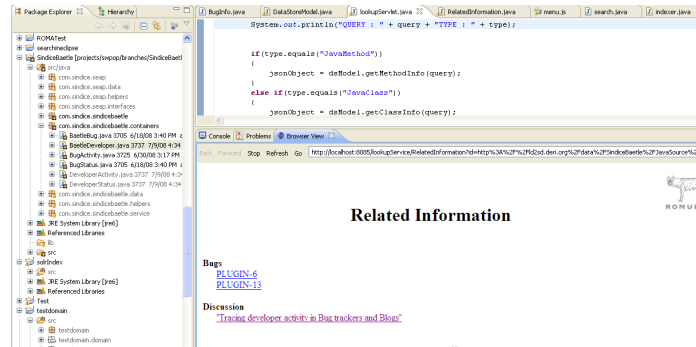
Package Explorer
Hierarchy
ROMATest
searchineclipse
SindiceBaetle [projects/swpop/branches/SindiceBaetl
src/java
com.sindice.seap
com.sindice.seap.data
com.sindice.seap.helpers
com.sindice.seap.interfaces
com.sindice.sindicebaetle
com.sindice.sindicebaetle.containers
BaetleBug.java 3705 6/18/08 3:40 PM
BaetleDeveloper.java 3737 7/9/08 4:34
BugActivity.java 3725 6/30/08 3:17 PM
BugStatus.java 3705 6/18/08 3:40 PM
DeveloperActivity.java 3737 7/9/08 4:34
DeveloperStatus.java 3737 7/9/08 4:34
com.sindice.sindicebaetle.data
com.sindice.sindicebaetle.helpers
com.sindice.sindicebaetle.service
JRE System Library [jre6]
Referenced Libraries
lib
src
solrIndex
src
JRE System Library [jre6]
Referenced Libraries
Test
testdomain
src
testdomain
testdomain.domain

BugInfo.java
DataStoreModel.java
lookupServlet.java
RelatedInformation.java
menu.js
search.java
indexer.java

System.out.println("QUERY : " + query + "TYPE : " + type);

if(type.equals("JavaMethod"))
{
jsonObject = dsModel.getMethodInfo(query);
}
else if(type.equals("JavaClass"))
{
jsonObject = dsModel.getClassInfo(query);

Console
Problems
Browser View
Back
Forward
Stop
Refresh
Go
http://localhost:8085/lookupService/RelatedInformation?id=http%3A%2F%2Fd2sd.deri.org%2Fdata%2FSindiceBaetle%2FJavaSource%2

ROMU

Related Information

Bugs
PLUGIN-6
PLUGIN-13

Discussion
"Tracing developer activity in Bug trackers and Blogs"